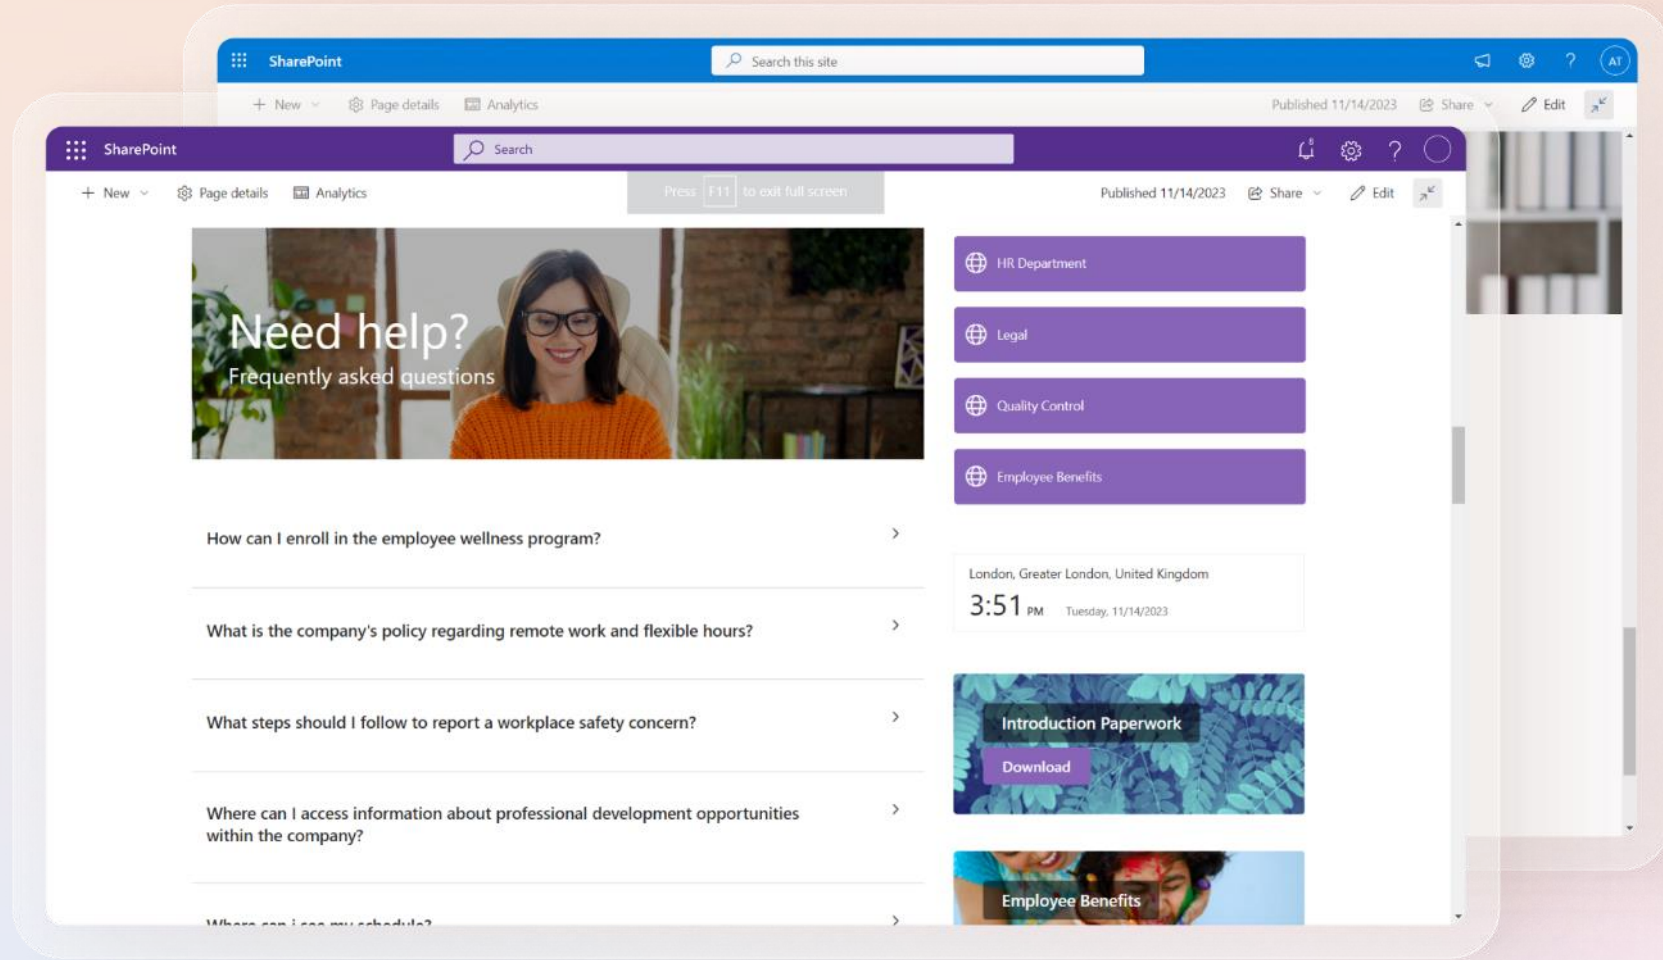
SharePoint

Search this site

AT

+ New

Page details

Analytics

Published 11/14/2023

Share

Edit

SharePoint

Search

+ New

Page details

Analytics

Press F11 to exit full screen

Published 11/14/2023

Share

Edit

Need help?

Frequently asked questions

HR Department

Legal

Quality Control

Employee Benefits

How can I enroll in the employee wellness program?

What is the company's policy regarding remote work and flexible hours?

What steps should I follow to report a workplace safety concern?

Where can I access information about professional development opportunities within the company?

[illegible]

London, Greater London, United Kingdom

3:51 PM Tuesday, 11/14/2023

Introduction Paperwork

Download

Employee Benefits